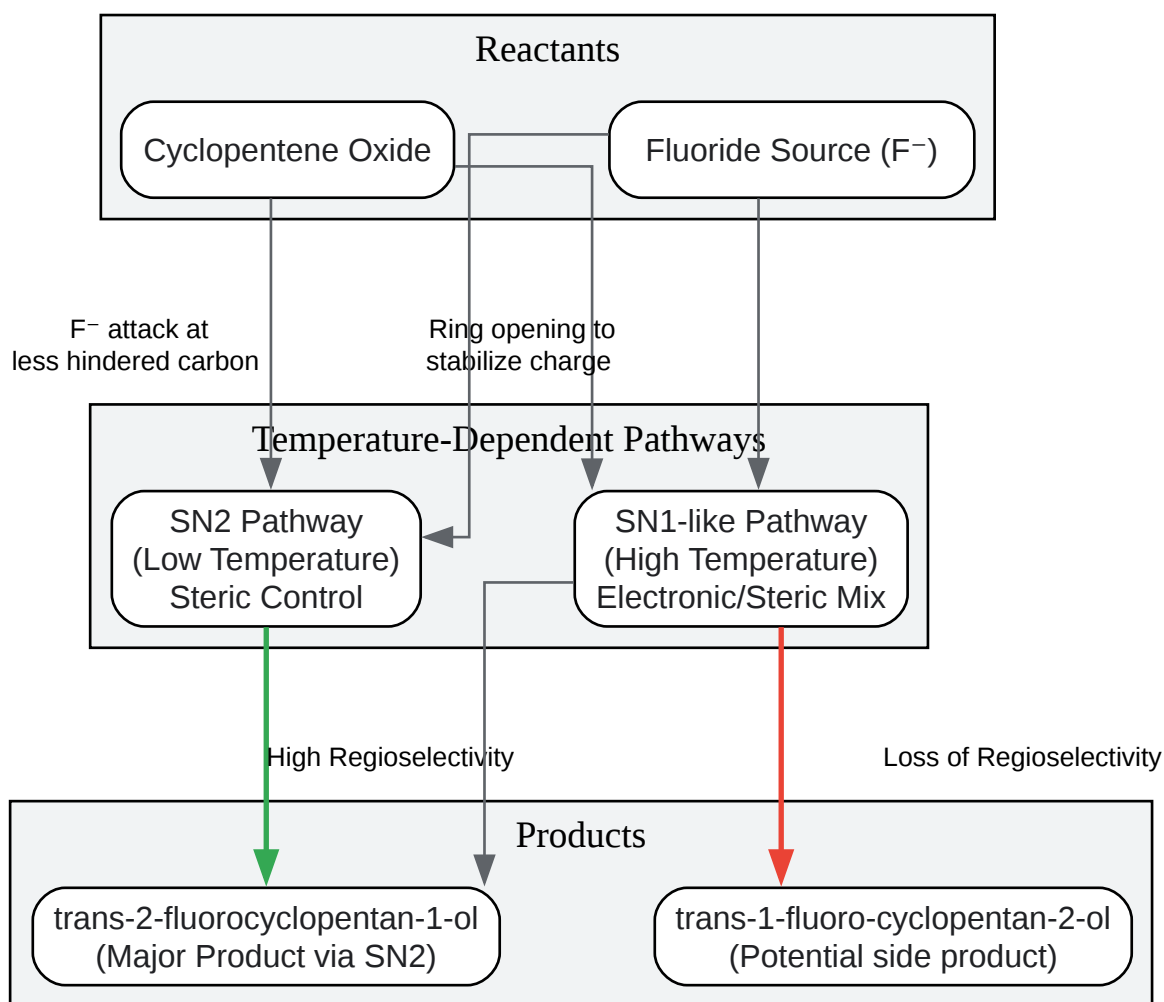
Reactants

Cyclopentene Oxide

Fluoride Source (F⁻)

F⁻ attack at less hindered carbon

Ring opening to stabilize charge

Temperature-Dependent Pathways

SN2 Pathway (Low Temperature) Steric Control

SN1-like Pathway (High Temperature) Electronic/Steric Mix

High Regioselectivity

Loss of Regioselectivity

Products

trans-2-fluorocyclopentan-1-ol (Major Product via SN2)

trans-1-fluoro-cyclopentan-2-ol (Potential side product)